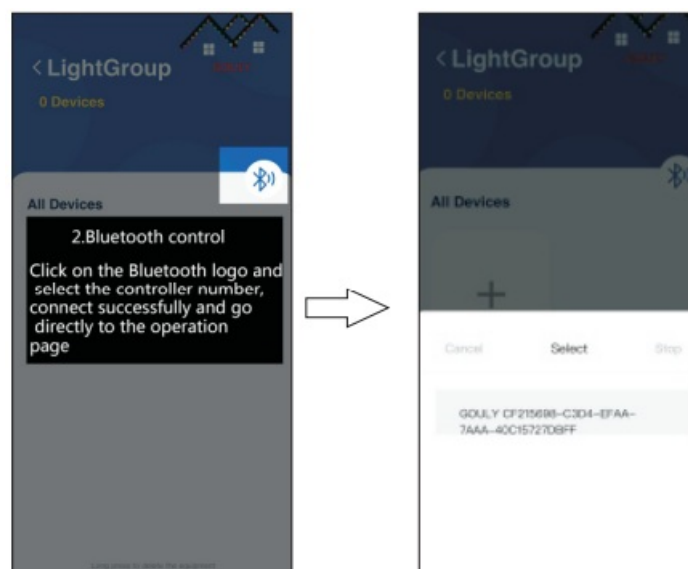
< LightGroup

0 Devices

All Devices

2.Bluetooth control

Click on the Bluetooth logo and select the controller number, connect successfully and go directly to the operation page

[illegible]

< LightGroup

0 Devices

All Devices

+

Cancel

Select

Stop

GOULY CF215698-C3D4-EFAA-7AAA-40C15727DBFF